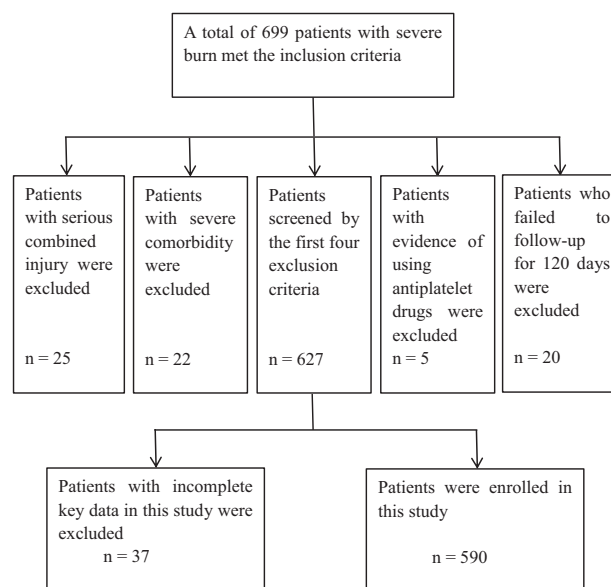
A total of 699 patients with severe burn met the inclusion criteria

Patients with serious combined injury were excluded

n = 25

Patients with severe comorbidity were excluded

n = 22

Patients screened by the first four exclusion criteria

n = 627

Patients with evidence of using antiplatelet drugs were excluded

n = 5

Patients who failed to follow-up for 120 days were excluded

n = 20

Patients with incomplete key data in this study were excluded

n = 37

Patients were enrolled in this study

n = 590